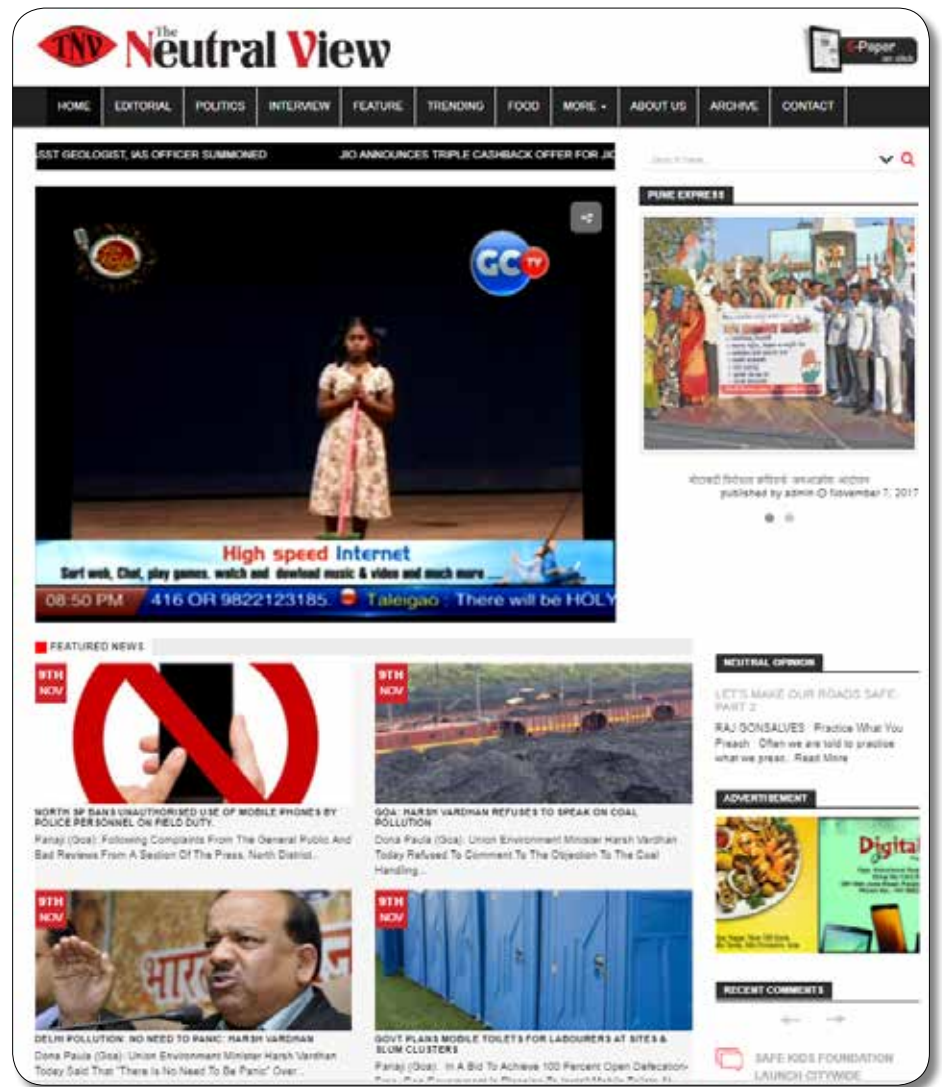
TNV The Neutral View

E-Paper

HOME | EDITORIAL | POLITICS | INTERVIEW | FEATURE | TRENDING | FOOD | MORE | ABOUT US | ARCHIVE | CONTACT

SST GEOLOGIST, IAS OFFICER SUMMONED    JIO ANNOUNCES TRIPLE CASHBACK OFFER FOR JIO

PUNE EXPRESS

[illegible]
published by admin November 7, 2017

GC TV

High speed Internet
Surf web, Chat, play games, watch and dowload music & video and much more
08:50 PM  416 OR 9822123185.  Taleigao : There will be HOLY

FEATURED NEWS

9TH NOV

NORTH SP BANS UNAUTHORISED USE OF MOBILE PHONES BY POLICE PERSONNEL ON FIELD DUTY
Panaji (Goa): Following Complaints From The General Public And Bad Reviews From A Section Of The Press, North District...

9TH NOV

GOA: HARSH VARDHAN REFUSES TO SPEAK ON COAL POLLUTION
Dona Paula (Goa): Union Environment Minister Harsh Vardhan Today Refused To Comment To The Objection To The Coal Handling...

9TH NOV

DELHI POLLUTION: NO NEED TO PANIC: HARSH VARDHAN
Dona Paula (Goa): Union Environment Minister Harsh Vardhan Today Said That "There Is No Need To Be Panic" Over...

9TH NOV

GOVT PLANS MOBILE TOILETS FOR LABOURERS AT SITES & SLUM CLUSTERS
Panaji (Goa): In A Bid To Achieve 100 Percent Open Defecation-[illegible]

NEUTRAL OPINION

LET'S MAKE OUR ROADS SAFE: PART 2
RAJ GONSALVES : Practice What You Preach : Often we are told to practice what we preach.. Read More

ADVERTISEMENT

Digital

RECENT COMMENTS

SAFE KIDS FOUNDATION LAUNCH CITYWIDE